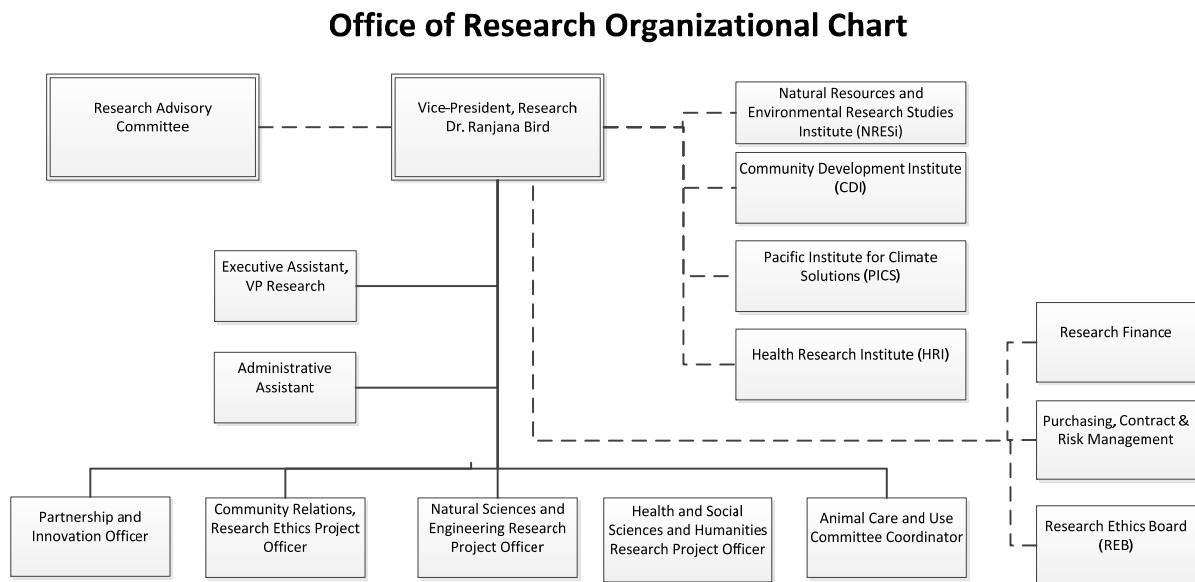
Office of Research Organizational Chart

Research Advisory Committee

Vice-President, Research
Dr. Ranjana Bird

Natural Resources and Environmental Research Studies Institute (NRESi)

Community Development Institute (CDI)

Pacific Institute for Climate Solutions (PICS)

Health Research Institute (HRI)

Executive Assistant, VP Research

Administrative Assistant

Research Finance

Purchasing, Contract & Risk Management

Research Ethics Board (REB)

Partnership and Innovation Officer

Community Relations, Research Ethics Project Officer

Natural Sciences and Engineering Research Project Officer

Health and Social Sciences and Humanities Research Project Officer

Animal Care and Use Committee Coordinator